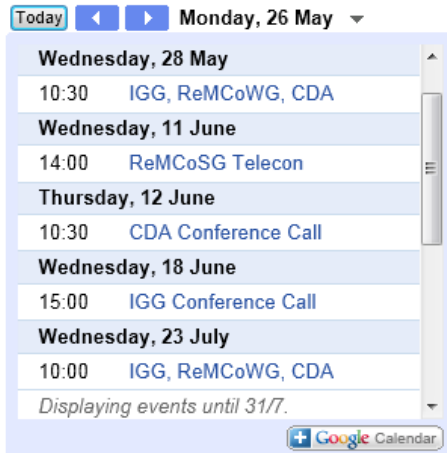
Today Monday, 26 May

Wednesday, 28 May

10:30 IGG, ReMCoWG, CDA

Wednesday, 11 June

14:00 ReMCoSG Telecon

Thursday, 12 June

10:30 CDA Conference Call

Wednesday, 18 June

15:00 IGG Conference Call

Wednesday, 23 July

10:00 IGG, ReMCoWG, CDA

Displaying events until 31/7.

Google Calendar